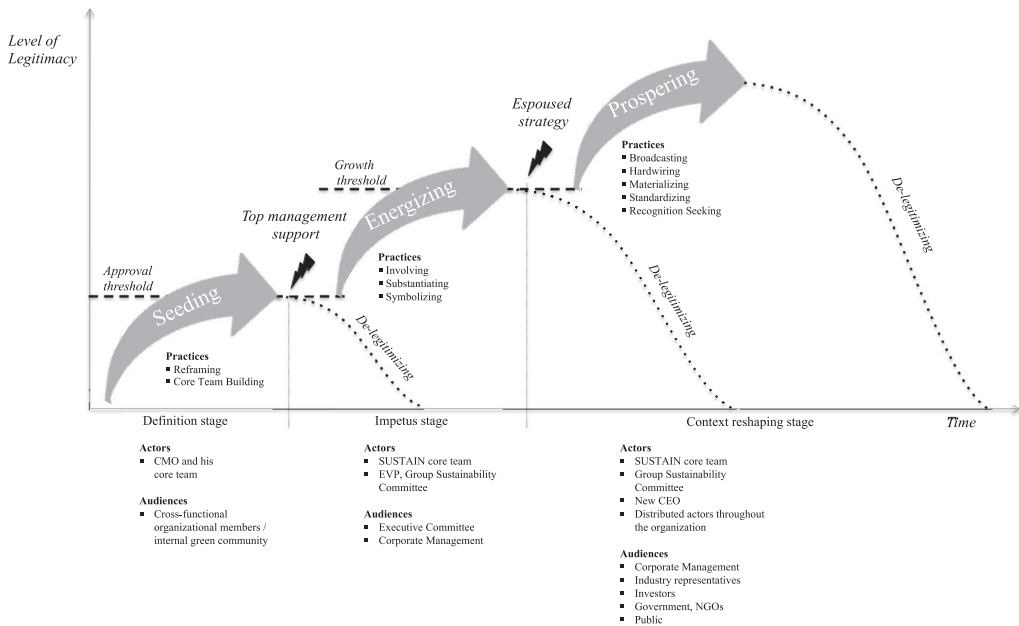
Level of Legitimacy

Prospering

Espoused strategy

Practices
▪ Broadcasting
▪ Hardwiring
▪ Materializing
▪ Standardizing
▪ Recognition Seeking

Growth threshold

Energizing

Top management support

Practices
▪ Involving
▪ Substantiating
▪ Symbolizing

Approval threshold

Seeding

Practices
▪ Reframing
▪ Core Team Building

De-legitimizing

De-legitimizing

De-legitimizing

Definition stage

Impetus stage

Context reshaping stage

Time

Actors
▪ CMO and his core team

Audiences
▪ Cross-functional organizational members / internal green community

Actors
▪ SUSTAIN core team
▪ EVP, Group Sustainability Committee

Audiences
▪ Executive Committee
▪ Corporate Management

Actors
▪ SUSTAIN core team
▪ Group Sustainability Committee
▪ New CEO
▪ Distributed actors throughout the organization

Audiences
▪ Corporate Management
▪ Industry representatives
▪ Investors
▪ Government, NGOs
▪ Public